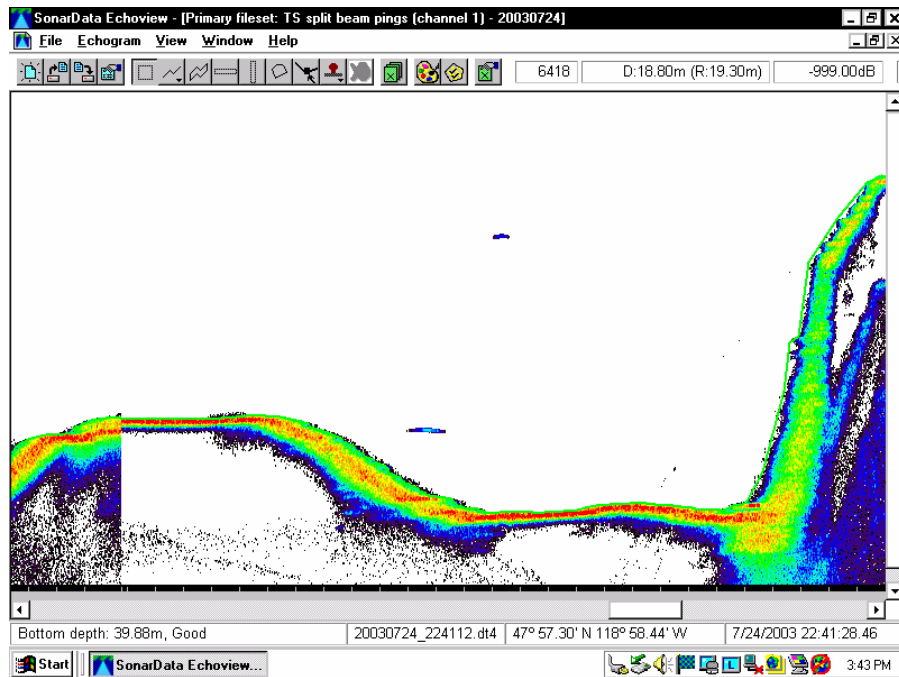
SonarData Echoview - [Primary fileset: TS split beam pings (channel 1) - 20030724]

File Echogram View Window Help

6418 D:18.80m (R:19.30m) -999.00dB

Bottom depth: 39.88m, Good 20030724_224112.dt4 47° 57.30' N 118° 58.44' W 7/24/2003 22:41:28.46

Start SonarData Echoview... 3:43 PM